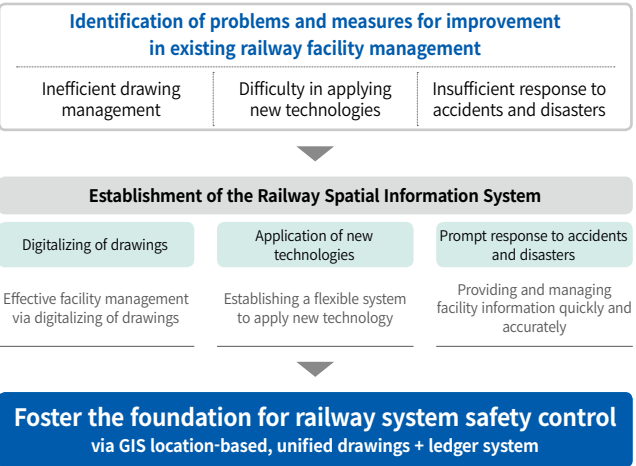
Identification of problems and measures for improvement in existing railway facility management

Inefficient drawing management

Difficulty in applying new technologies

Insufficient response to accidents and disasters

Establishment of the Railway Spatial Information System

Digitalizing of drawings

Effective facility management via digitalizing of drawings

Application of new technologies

Establishing a flexible system to apply new technology

Prompt response to accidents and disasters

Providing and managing facility information quickly and accurately

Foster the foundation for railway system safety control

via GIS location-based, unified drawings + ledger system